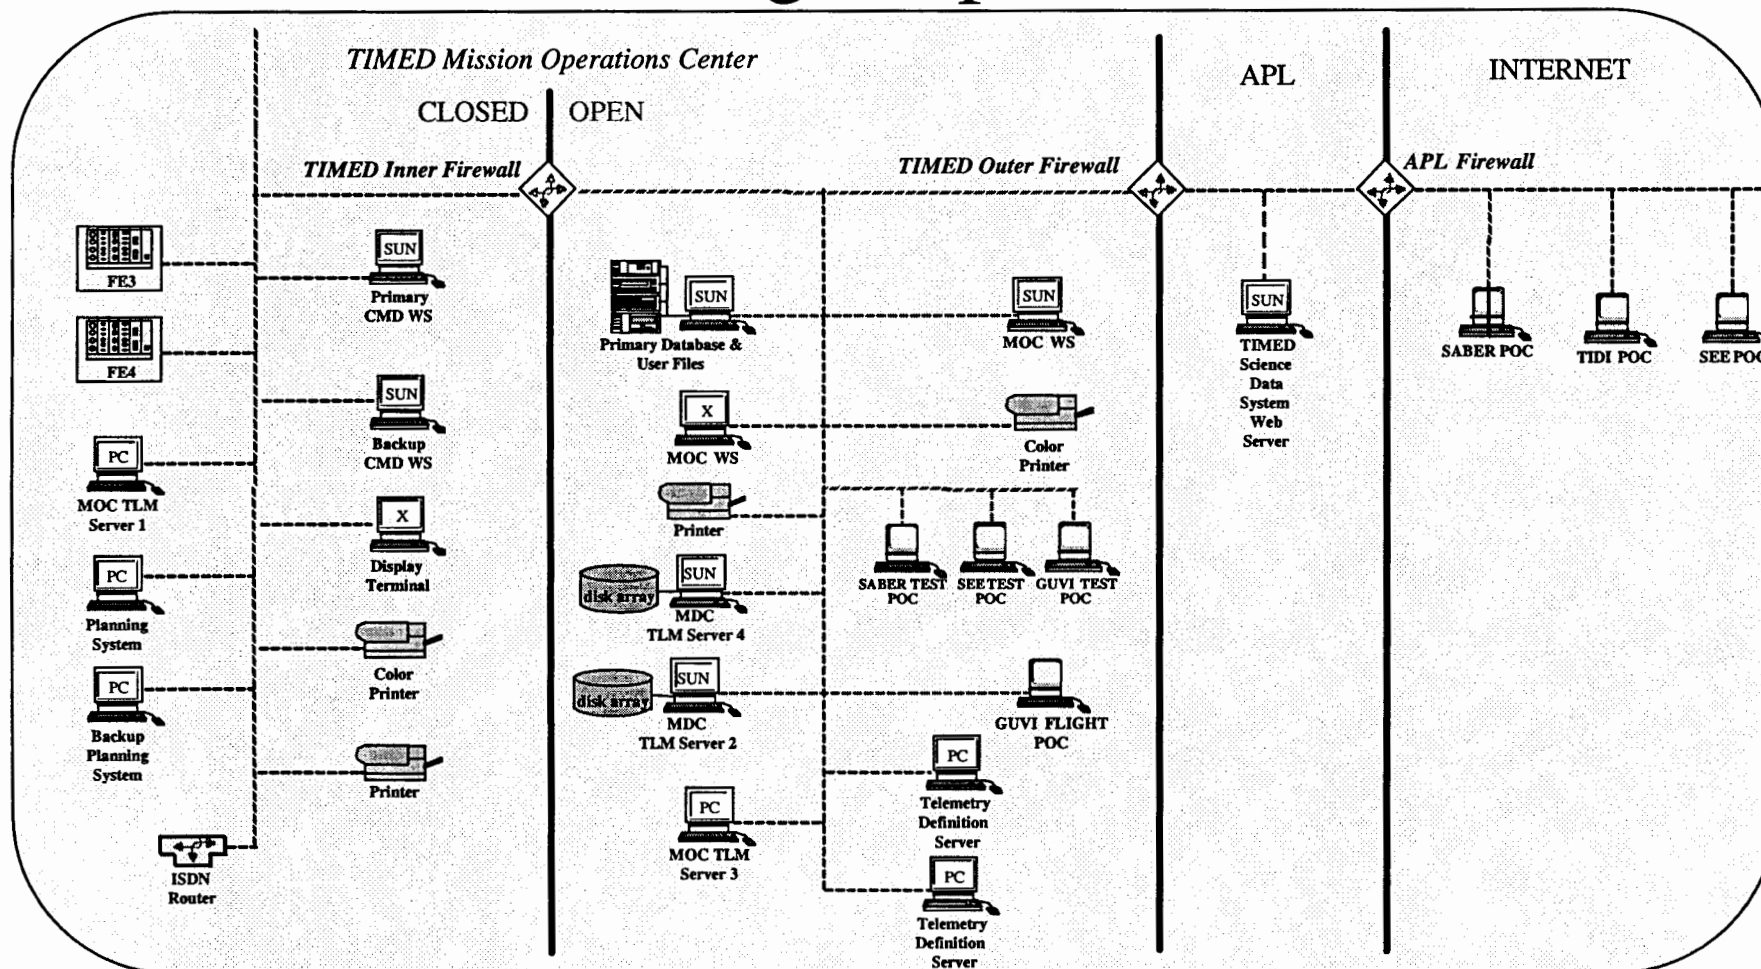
TIMED Mission Operations Center

APL

INTERNET

CLOSED

OPEN

TIMED Inner Firewall

TIMED Outer Firewall

APL Firewall

FE3

FE4

PC

MOC TLM Server 1

PC

Planning System

PC

Backup Planning System

ISDN Router

SUN

Primary CMD WS

SUN

Backup CMD WS

X

Display Terminal

Color Printer

Printer

SUN

Primary Database & User Files

X

MOC WS

Printer

disk array

SUN

MDC TLM Server 4

disk array

SUN

MDC TLM Server 2

PC

MOC TLM Server 3

SUN

MOC WS

Color Printer

SABER TEST POC

SEE TEST POC

GUVI TEST POC

GUVI FLIGHT POC

PC

Telemetry Definition Server

PC

Telemetry Definition Server

SUN

TIMED Science Data System Web Server

SABER POC

TIDI POC

SEE POC